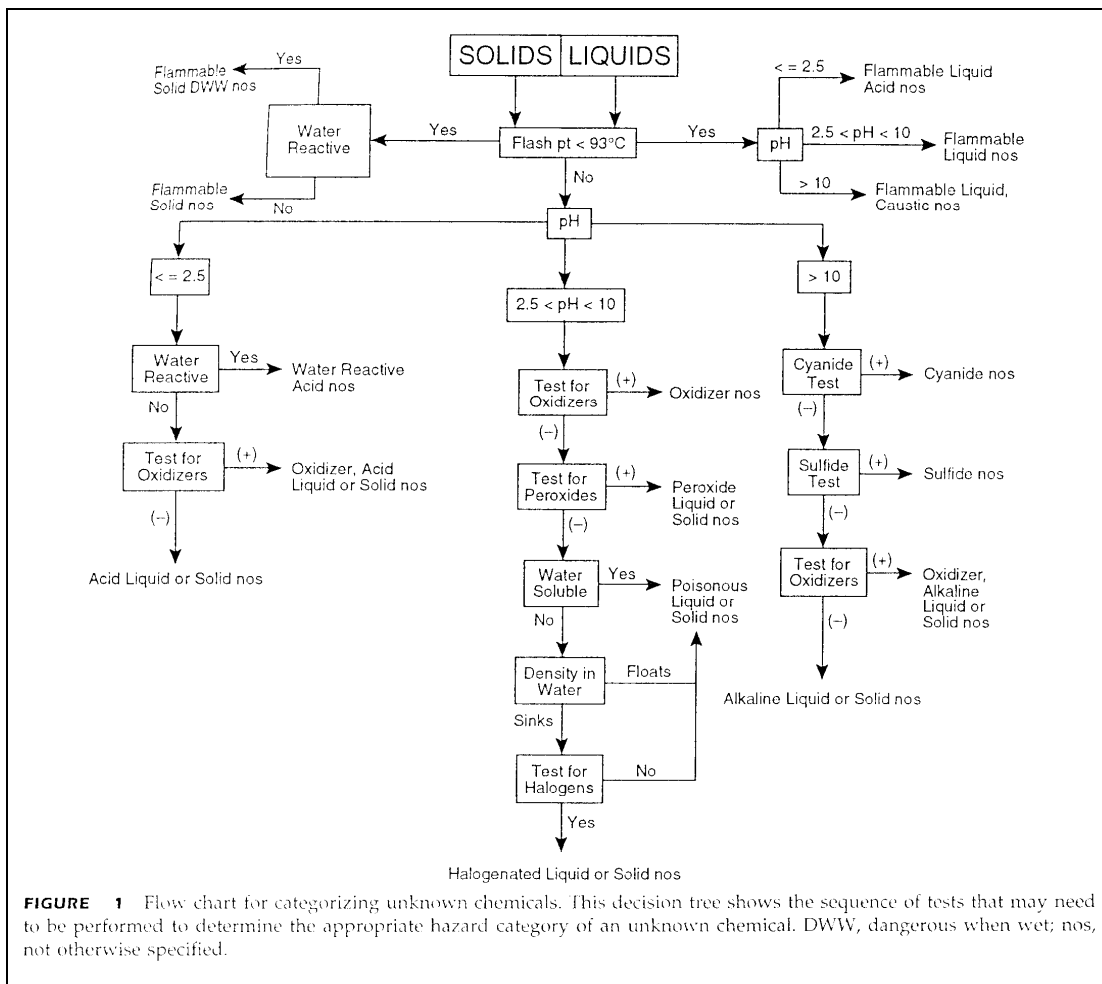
SOLIDS LIQUIDS

Flammable Solid DWW nos

Yes

Water Reactive

Yes

Flash pt < 93°C

Yes

pH

< = 2.5

Flammable Liquid Acid nos

2.5 < pH < 10

Flammable Liquid nos

> 10

Flammable Liquid, Caustic nos

Flammable Solid nos

No

No

pH

< = 2.5

2.5 < pH < 10

> 10

Water Reactive

Yes

Water Reactive Acid nos

No

Test for Oxidizers

(+)

Oxidizer, Acid Liquid or Solid nos

(–)

Acid Liquid or Solid nos

Test for Oxidizers

(+)

Oxidizer nos

(–)

Test for Peroxides

(+)

Peroxide Liquid or Solid nos

(–)

Water Soluble

Yes

Poisonous Liquid or Solid nos

No

Density in Water

Floats

Sinks

Test for Halogens

No

Yes

Halogenated Liquid or Solid nos

Cyanide Test

(+)

Cyanide nos

(–)

Sulfide Test

(+)

Sulfide nos

(–)

Test for Oxidizers

(+)

Oxidizer, Alkaline Liquid or Solid nos

(–)

Alkaline Liquid or Solid nos

FIGURE 1 Flow chart for categorizing unknown chemicals. This decision tree shows the sequence of tests that may need to be performed to determine the appropriate hazard category of an unknown chemical. DWW, dangerous when wet; nos, not otherwise specified.